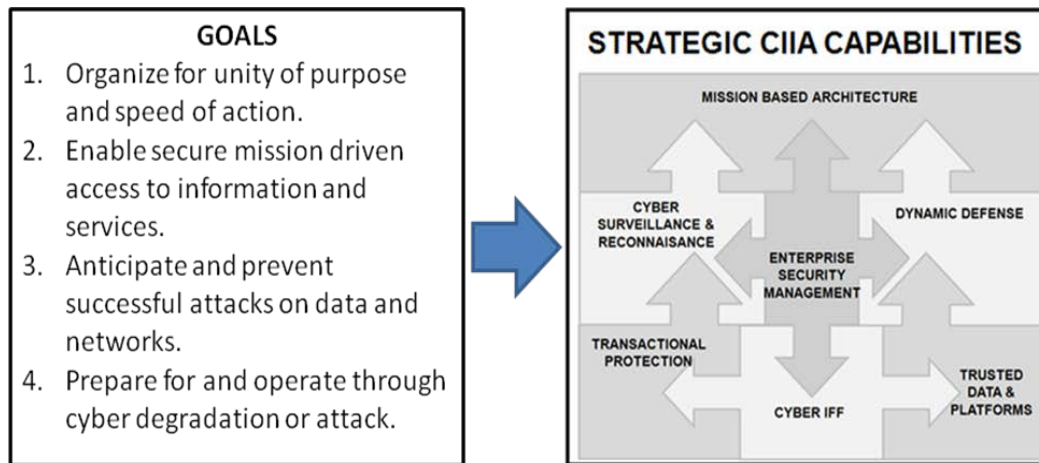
GOALS

1. Organize for unity of purpose and speed of action.
2. Enable secure mission driven access to information and services.
3. Anticipate and prevent successful attacks on data and networks.
4. Prepare for and operate through cyber degradation or attack.

STRATEGIC CIIA CAPABILITIES

MISSION BASED ARCHITECTURE

CYBER SURVEILLANCE & RECONNAISANCE

DYNAMIC DEFENSE

ENTERPRISE SECURITY MANAGEMENT

TRANSACTIONAL PROTECTION

TRUSTED DATA & PLATFORMS

CYBER IFF